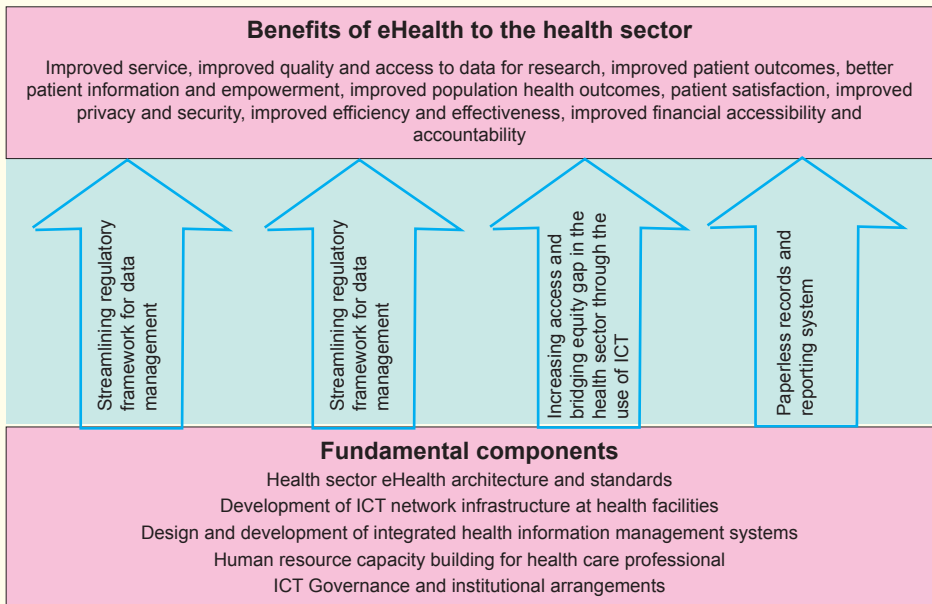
Benefits of eHealth to the health sector

Improved service, improved quality and access to data for research, improved patient outcomes, better patient information and empowerment, improved population health outcomes, patient satisfaction, improved privacy and security, improved efficiency and effectiveness, improved financial accessibility and accountability

Streamlining regulatory framework for data management

Streamlining regulatory framework for data management

Increasing access and bridging equity gap in the health sector through the use of ICT

Paperless records and reporting system

Fundamental components

Health sector eHealth architecture and standards

Development of ICT network infrastructure at health facilities

Design and development of integrated health information management systems

Human resource capacity building for health care professional

ICT Governance and institutional arrangements